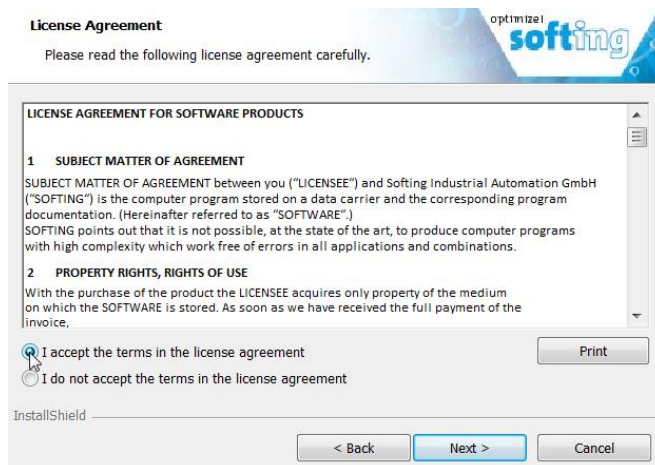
License Agreement

Please read the following license agreement carefully.

optimize! softing

LICENSE AGREEMENT FOR SOFTWARE PRODUCTS

1 SUBJECT MATTER OF AGREEMENT

SUBJECT MATTER OF AGREEMENT between you ("LICENSEE") and Softing Industrial Automation GmbH ("SOFTING") is the computer program stored on a data carrier and the corresponding program documentation. (Hereinafter referred to as "SOFTWARE".)
SOFTING points out that it is not possible, at the state of the art, to produce computer programs with high complexity which work free of errors in all applications and combinations.

2 PROPERTY RIGHTS, RIGHTS OF USE

With the purchase of the product the LICENSEE acquires only property of the medium on which the SOFTWARE is stored. As soon as we have received the full payment of the invoice,

I accept the terms in the license agreement

I do not accept the terms in the license agreement

Print

InstallShield

< Back

Next >

Cancel